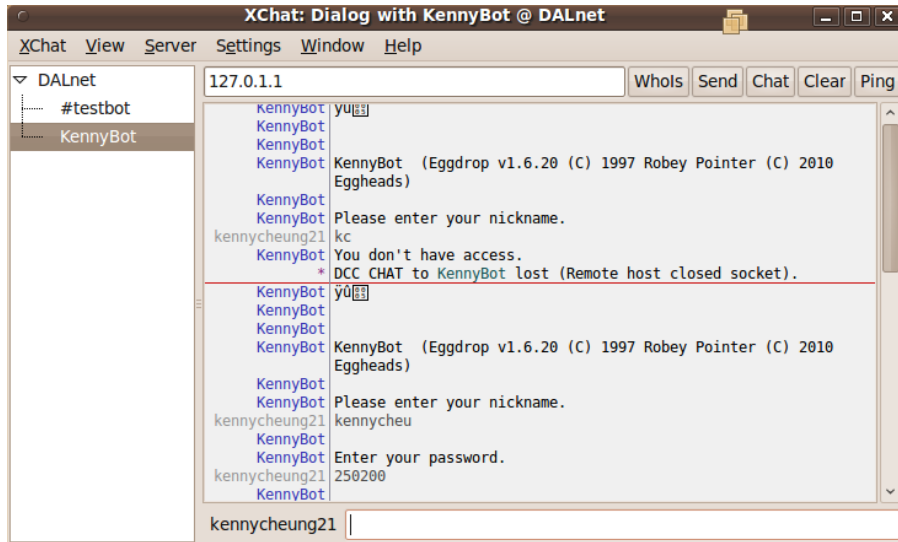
XChat: Dialog with KennyBot @ DALnet

XChat View Server Settings Window Help

DALnet
#testbot
KennyBot

127.0.1.1

WhoIs Send Chat Clear Ping

KennyBot yu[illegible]
KennyBot
KennyBot
KennyBot KennyBot (Eggdrop v1.6.20 (C) 1997 Robey Pointer (C) 2010 Eggheads)
KennyBot
KennyBot Please enter your nickname.
kennycheung21 kc
KennyBot You don't have access.
* DCC CHAT to KennyBot lost (Remote host closed socket).
KennyBot ÿû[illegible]
KennyBot
KennyBot
KennyBot KennyBot (Eggdrop v1.6.20 (C) 1997 Robey Pointer (C) 2010 Eggheads)
KennyBot
KennyBot Please enter your nickname.
kennycheung21 kennycheu
KennyBot
KennyBot Enter your password.
kennycheung21 250200
KennyBot

kennycheung21